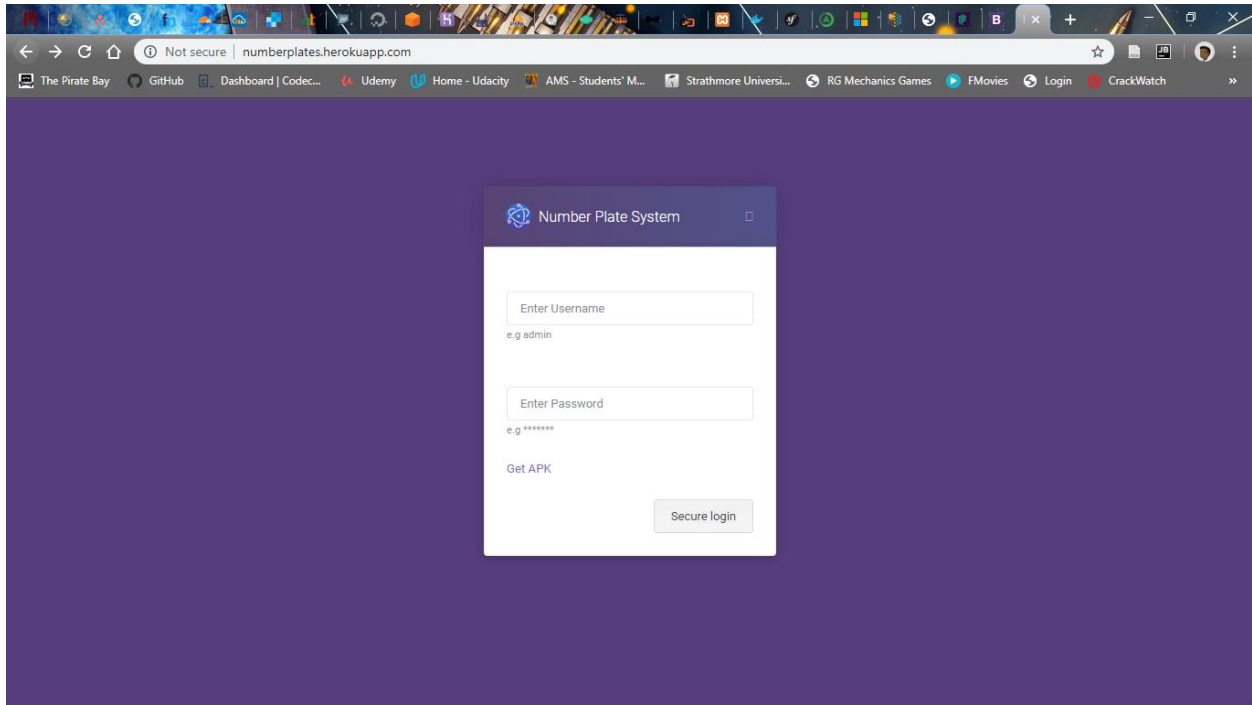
Not secure | numberplates.herokuapp.com

The Pirate Bay GitHub Dashboard | Codec... Udemy Home - Udacity AMS - Students' M... Strathmore Universi... RG Mechanics Games FMovies Login CrackWatch »

Number Plate System

Enter Username
e.g admin

Enter Password
e.g *******

Get APK

Secure login